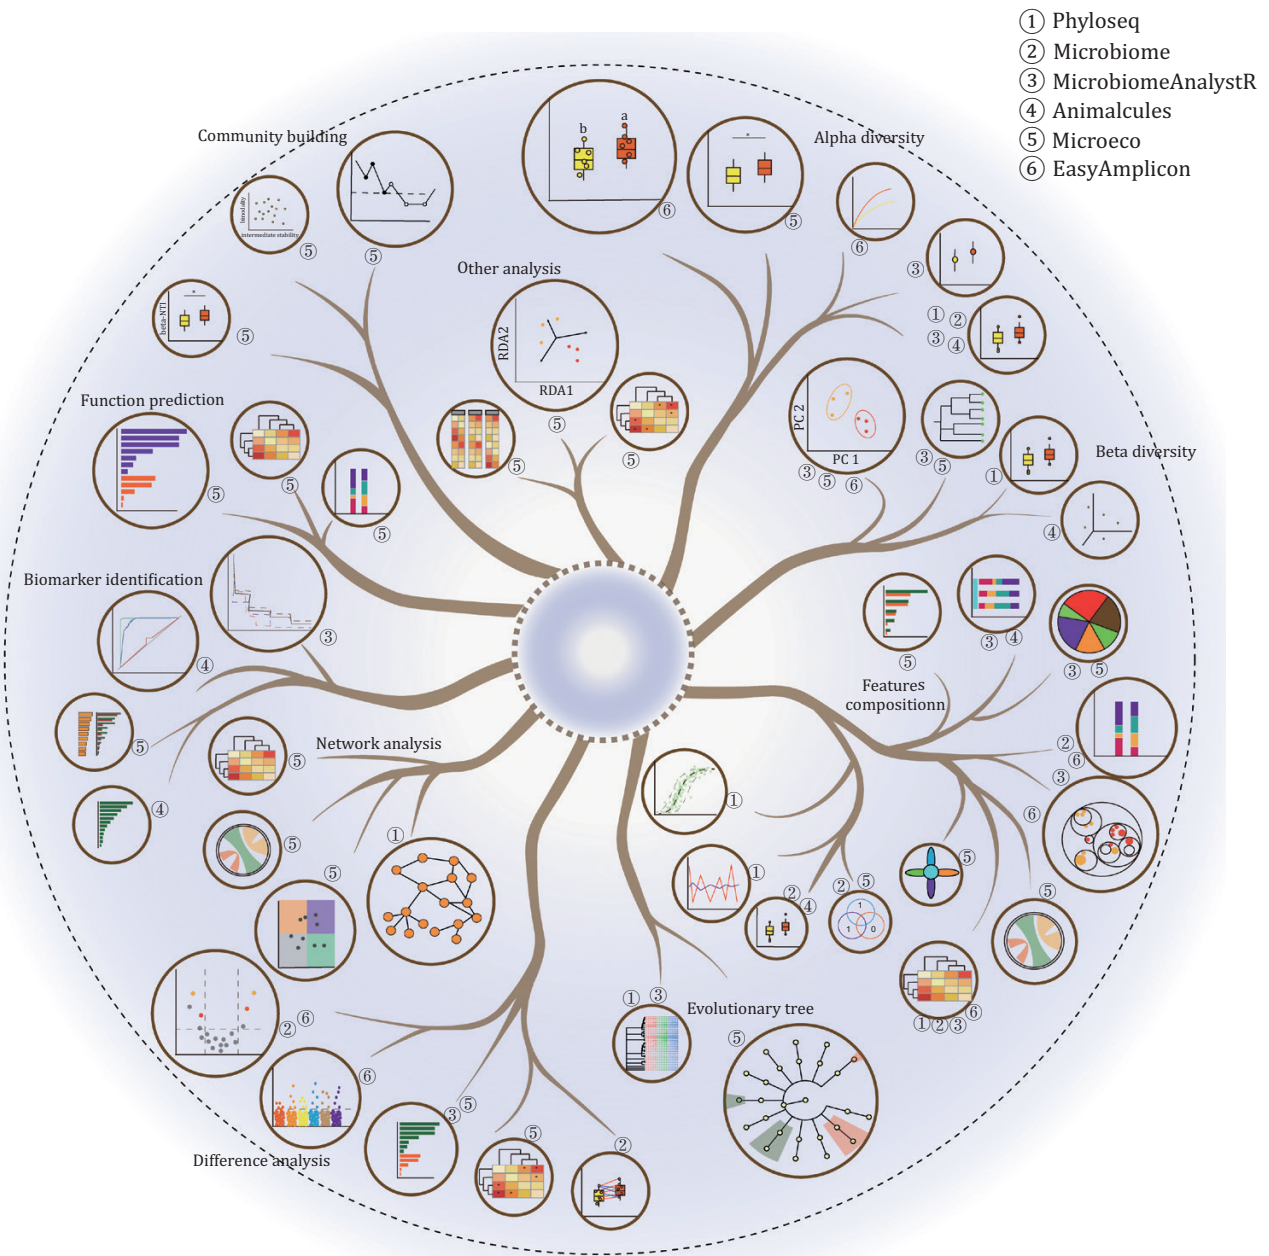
① Phyloseq
② Microbiome
③ MicrobiomeAnalystR
④ Animalcules
⑤ Microeco
⑥ EasyAmplicon

Community building

Alpha diversity

Other analysis

Function prediction

Beta diversity

Biomarker identification

Features compositionn

Network analysis

Evolutionary tree

Difference analysis

b
a
⑥
*
⑤
⑥
③
①②
③④
⑤
⑤
intermediate stability
beta-NTI
*
⑤
RDA2
RDA1
⑤
⑤
⑤
PC 2
PC 1
③⑤⑥
③⑤
①
④
⑤
⑤
⑤
③
④
⑤
③④
③⑤
⑤
②⑥
③
⑥
④
⑤
①
①
①
⑤
②④
②⑤
1
1
0
⑤
⑤
⑥
①②③
①③
⑤
⑤
②⑥
⑥
③⑤
⑤
②